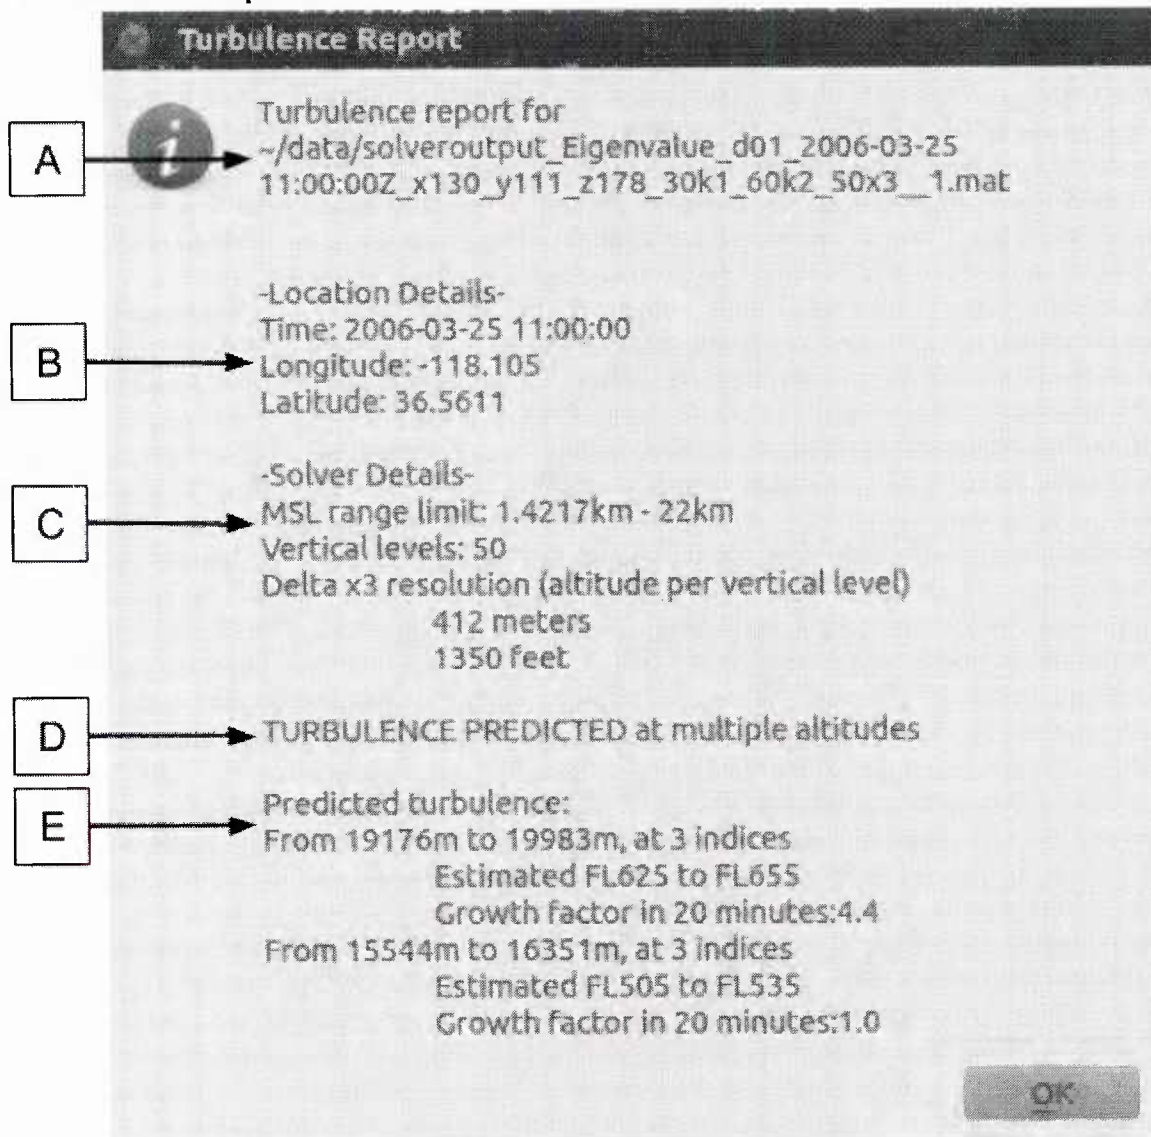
Turbulence Report

A

Turbulence report for ~/data/solveroutput_Eigenvalue_d01_2006-03-25 11:00:00Z_x130_y111_z178_30k1_60k2_50x3__1.mat

-Location Details-
Time: 2006-03-25 11:00:00

B

Longitude: -118.105
Latitude: 36.5611

-Solver Details-

C

MSL range limit: 1.4217km - 22km
Vertical levels: 50
Delta x3 resolution (altitude per vertical level)
412 meters
1350 feet

D

TURBULENCE PREDICTED at multiple altitudes

E

Predicted turbulence:
From 19176m to 19983m, at 3 indices
Estimated FL625 to FL655
Growth factor in 20 minutes:4.4
From 15544m to 16351m, at 3 indices
Estimated FL505 to FL535
Growth factor in 20 minutes:1.0

OK